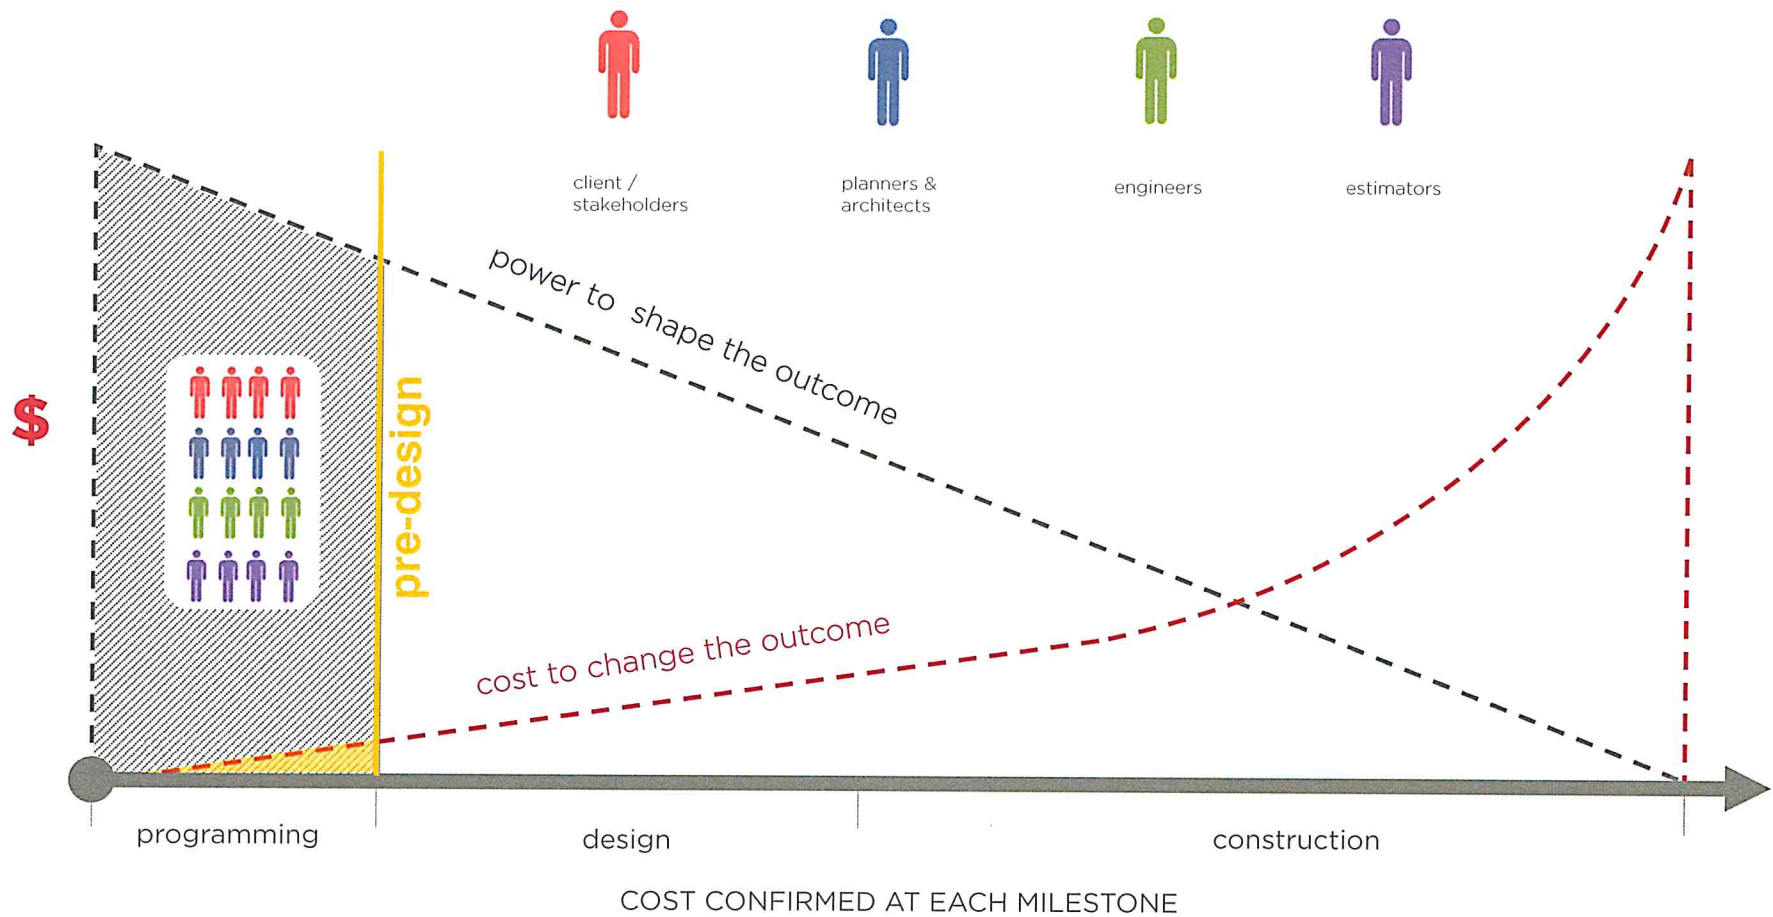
client / stakeholders

planners & architects

engineers

estimators

$

power to shape the outcome

pre-design

cost to change the outcome

programming

design

construction

COST CONFIRMED AT EACH MILESTONE